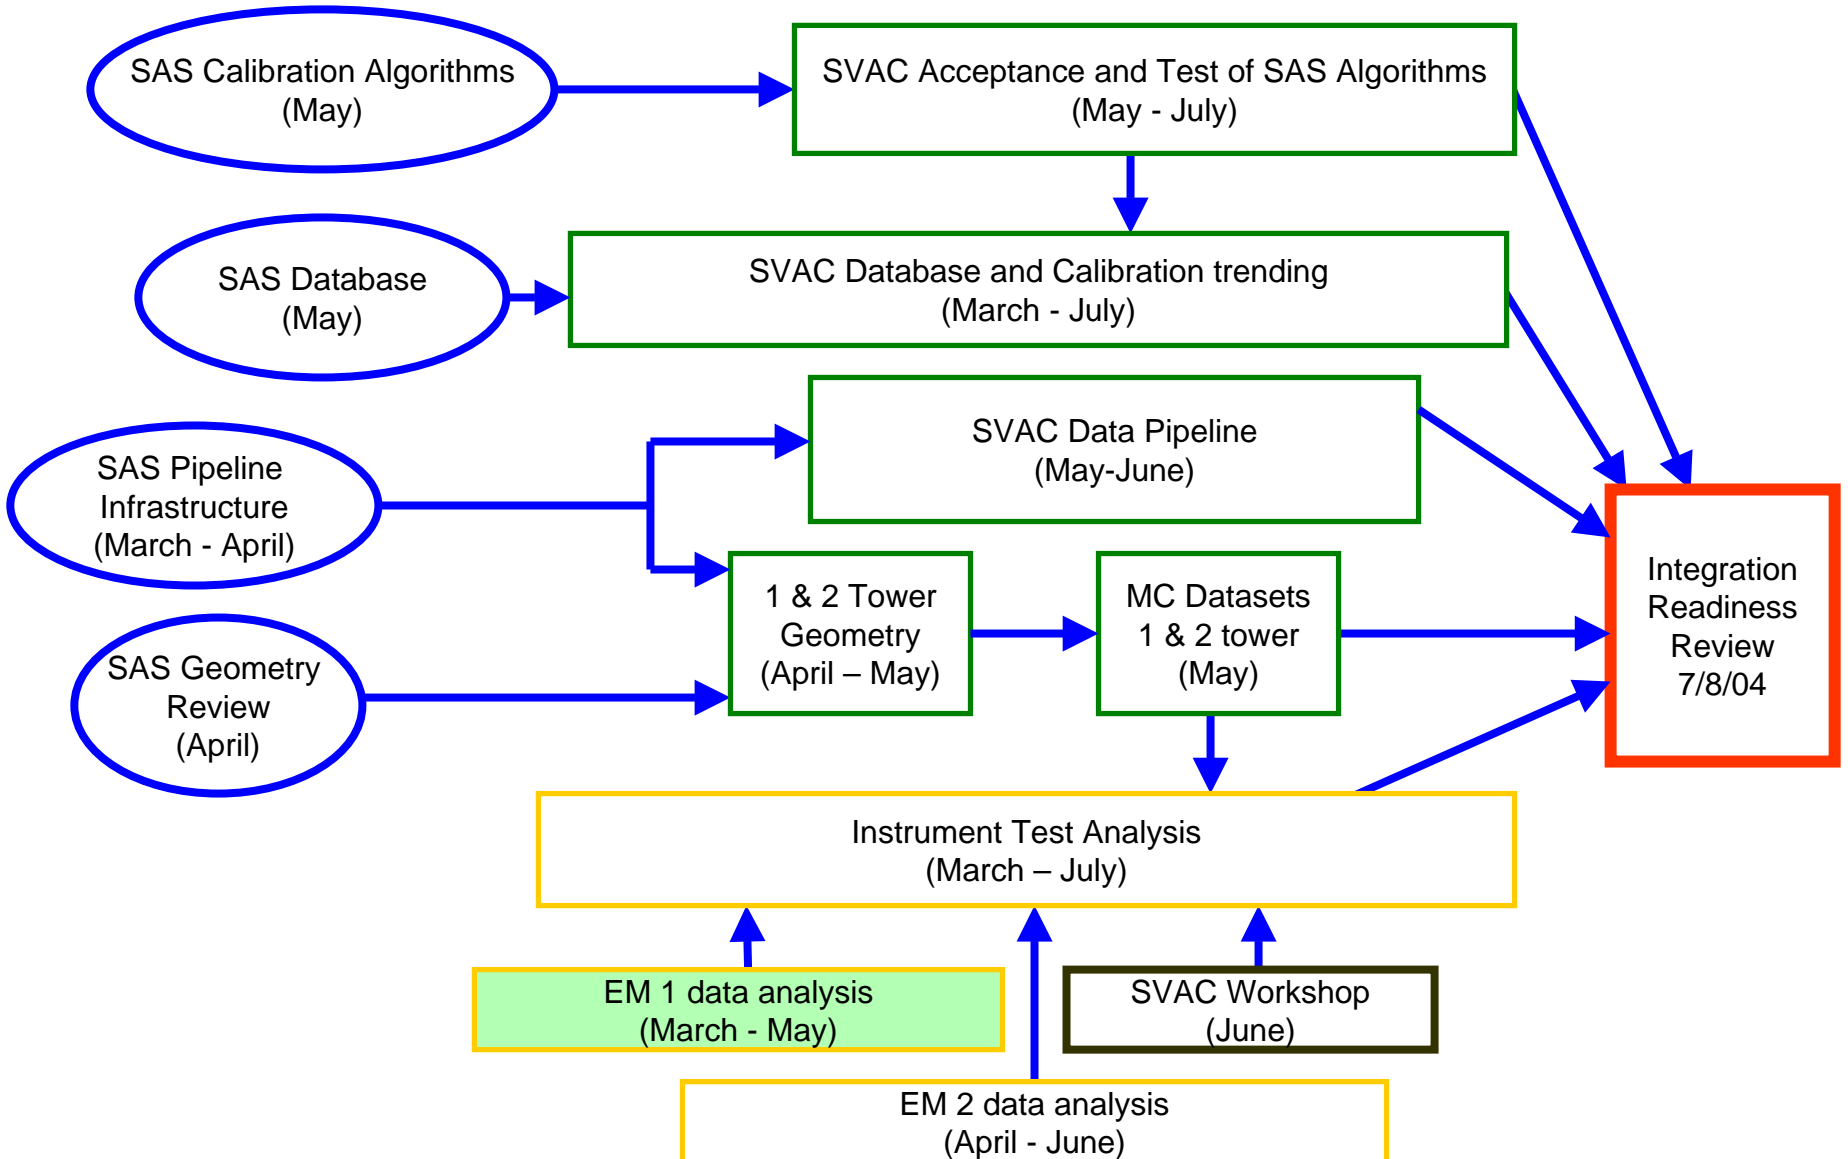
SAS Calibration Algorithms
(May)

SVAC Acceptance and Test of SAS Algorithms
(May - July)

SAS Database
(May)

SVAC Database and Calibration trending
(March - July)

SAS Pipeline
Infrastructure
(March - April)

SVAC Data Pipeline
(May-June)

1 & 2 Tower
Geometry
(April – May)

MC Datasets
1 & 2 tower
(May)

Integration
Readiness
Review
7/8/04

SAS Geometry
Review
(April)

Instrument Test Analysis
(March – July)

EM 1 data analysis
(March - May)

SVAC Workshop
(June)

EM 2 data analysis
(April - June)